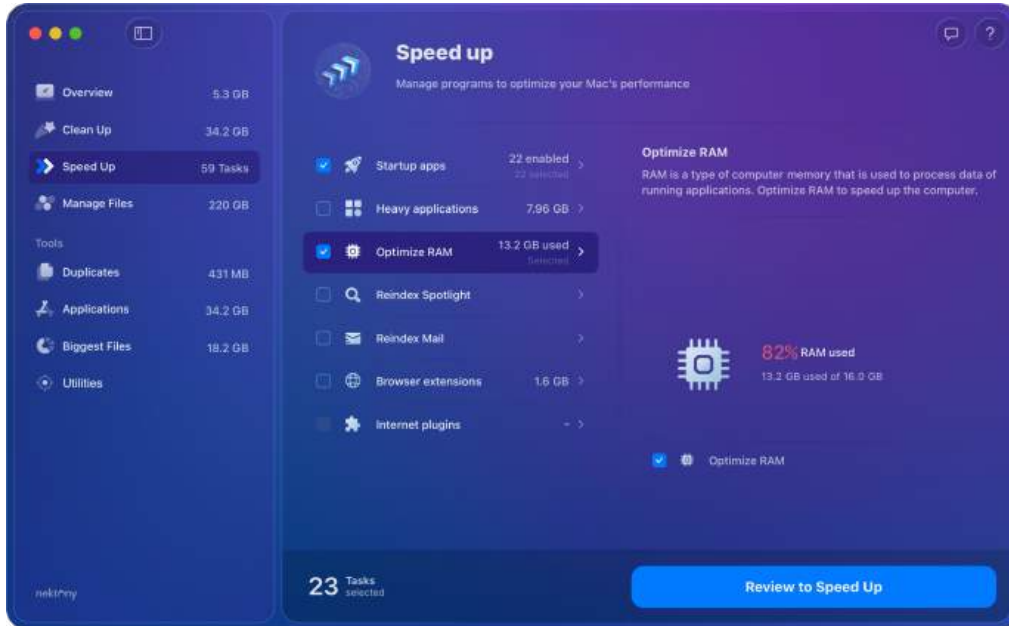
Overview 5.3 GB
Clean Up 34.2 GB
Speed Up 59 Tasks
Manage Files 220 GB

Tools
Duplicates 431 MB
Applications 34.2 GB
Biggest Files 18.2 GB
Utilities

nektony

Speed up
Manage programs to optimize your Mac's performance

Startup apps 22 enabled 22 selected
Heavy applications 7.96 GB
Optimize RAM 13.2 GB used Selected
Reindex Spotlight
Reindex Mail
Browser extensions 1.6 GB
Internet plugins -

Optimize RAM
RAM is a type of computer memory that is used to process data of running applications. Optimize RAM to speed up the computer.

82% RAM used
13.2 GB used of 16.0 GB

Optimize RAM

23 Tasks selected

Review to Speed Up